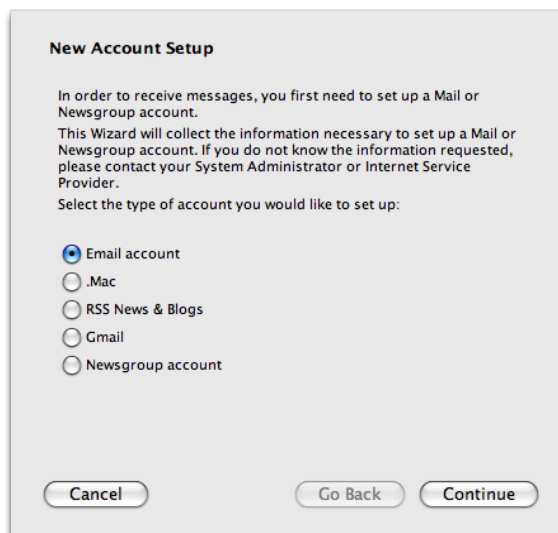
New Account Setup

In order to receive messages, you first need to set up a Mail or Newsgroup account.
This Wizard will collect the information necessary to set up a Mail or Newsgroup account. If you do not know the information requested, please contact your System Administrator or Internet Service Provider.
Select the type of account you would like to set up:

Email account
.Mac
RSS News & Blogs
Gmail
Newsgroup account

Cancel
Go Back
Continue